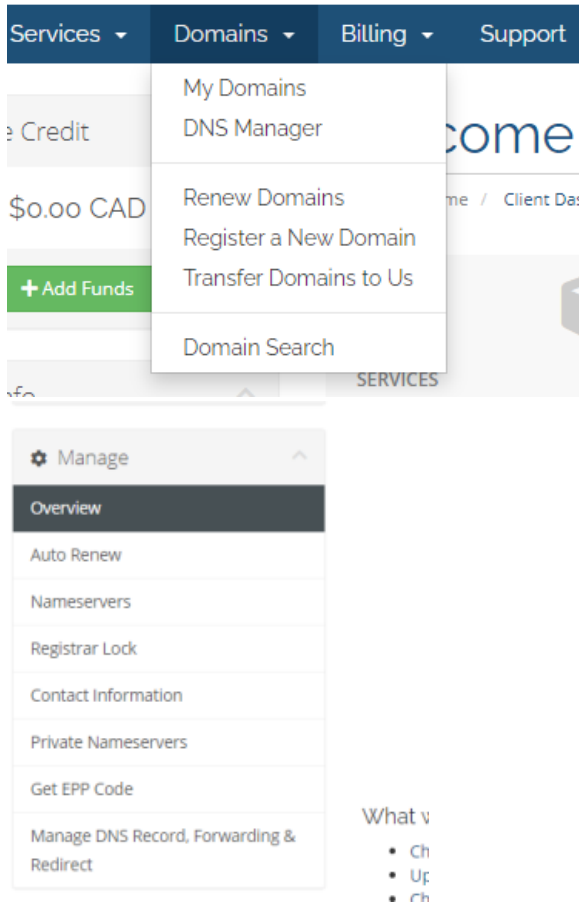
Services ▾ Domains ▾ Billing ▾ Support

My Domains
DNS Manager

Renew Domains
Register a New Domain
Transfer Domains to Us

Domain Search

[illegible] Credit

$0.00 CAD

+ Add Funds

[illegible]come

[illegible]me / Client Das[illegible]

SERVICES

Manage

Overview

Auto Renew

Nameservers

Registrar Lock

Contact Information

Private Nameservers

Get EPP Code

Manage DNS Record, Forwarding & Redirect

What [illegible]

- Ch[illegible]
- Up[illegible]
- Ch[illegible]